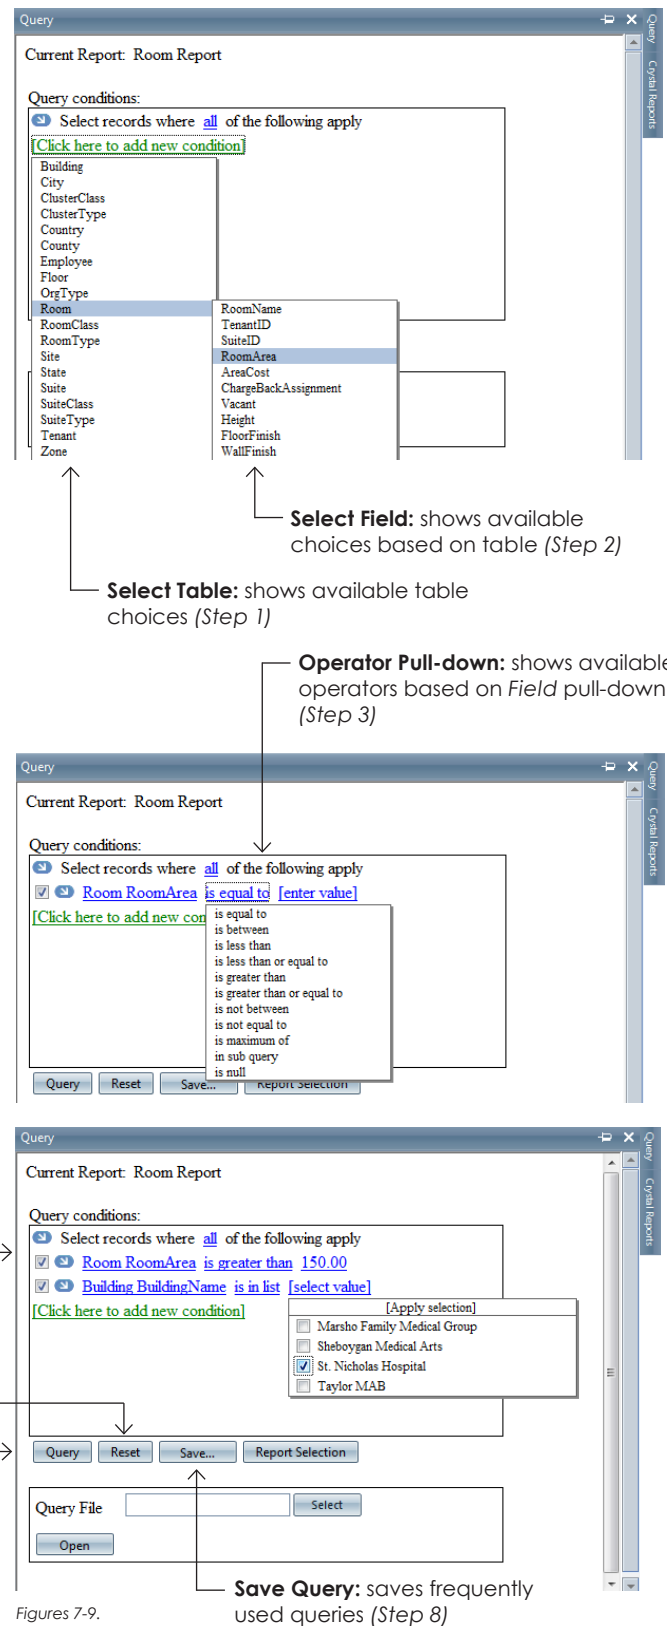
Query

Current Report: Room Report

Query conditions:

Select records where all of the following apply

[Click here to add new condition]

Building
City
ClusterClass
ClusterType
Country
County
Employee
Floor
OrgType
Room
RoomClass
RoomType
Site
State
Suite
SuiteClass
SuiteType
Tenant
Zone

RoomName
TenantID
SuiteID
RoomArea
AreaCost
ChargeBackAssignment
Vacant
Height
FloorFinish
WallFinish

Query
Crystal Reports

**Select Field:** shows available choices based on table *(Step 2)*

**Select Table:** shows available table choices *(Step 1)*

**Operator Pull-down:** shows available operators based on *Field* pull-down *(Step 3)*

Query

Current Report: Room Report

Query conditions:

Select records where all of the following apply

Room RoomArea is equal to [enter value]

[Click here to add new con

is equal to
is between
is less than
is less than or equal to
is greater than
is greater than or equal to
is not between
is not equal to
is maximum of
in sub query
is null

Query Reset Save... Report Selection

Query
Crystal Reports

Query

Current Report: Room Report

Query conditions:

Select records where all of the following apply

Room RoomArea is greater than 150.00

Building BuildingName is in list [select value]

[Click here to add new condition]

[Apply selection]
Marsho Family Medical Group
Sheboygan Medical Arts
St. Nicholas Hospital
Taylor MAB

Query Reset Save... Report Selection

Query File Select

Open

Query
Crystal Reports

**Save Query:** saves frequently used queries *(Step 8)*

*Figures 7-9.*